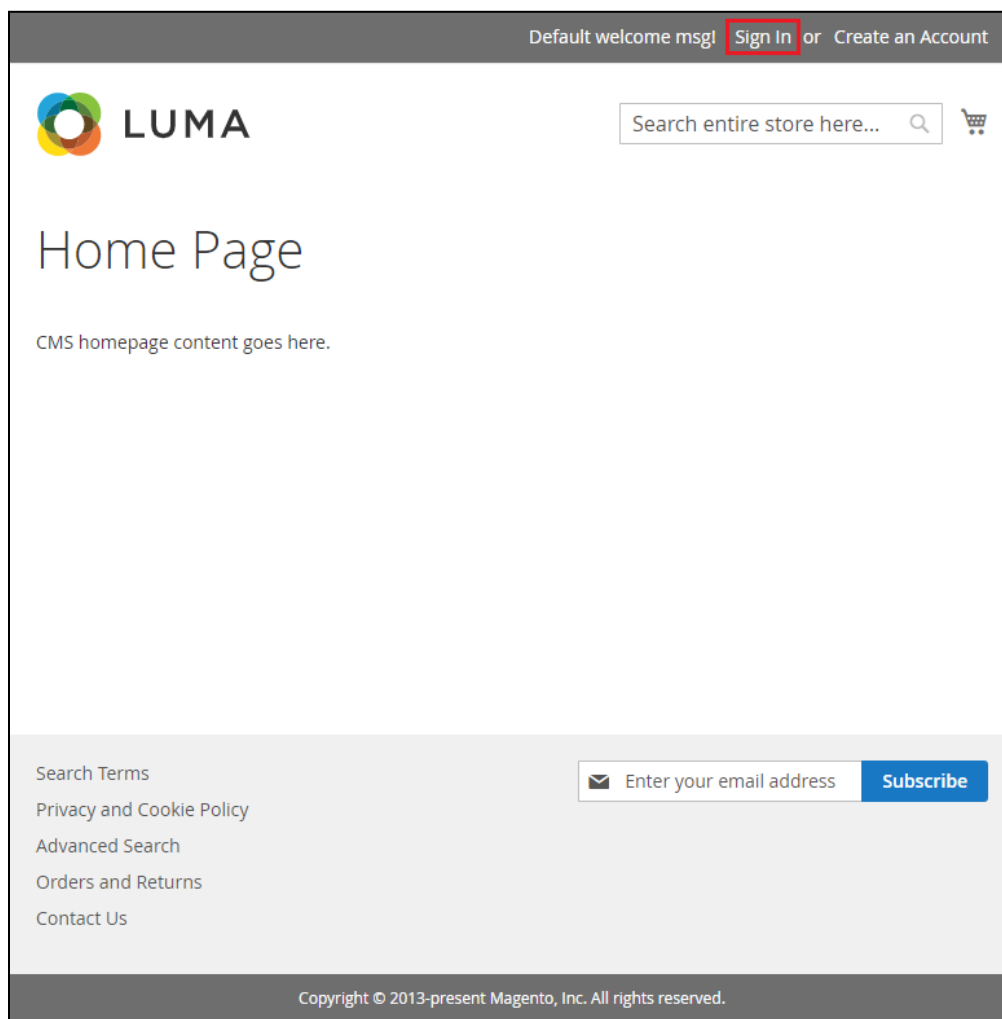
Default welcome msg! Sign In or Create an Account

LUMA

Search entire store here...

Home Page

CMS homepage content goes here.

Search Terms

Privacy and Cookie Policy

Advanced Search

Orders and Returns

Contact Us

Enter your email address

Subscribe

Copyright © 2013-present Magento, Inc. All rights reserved.